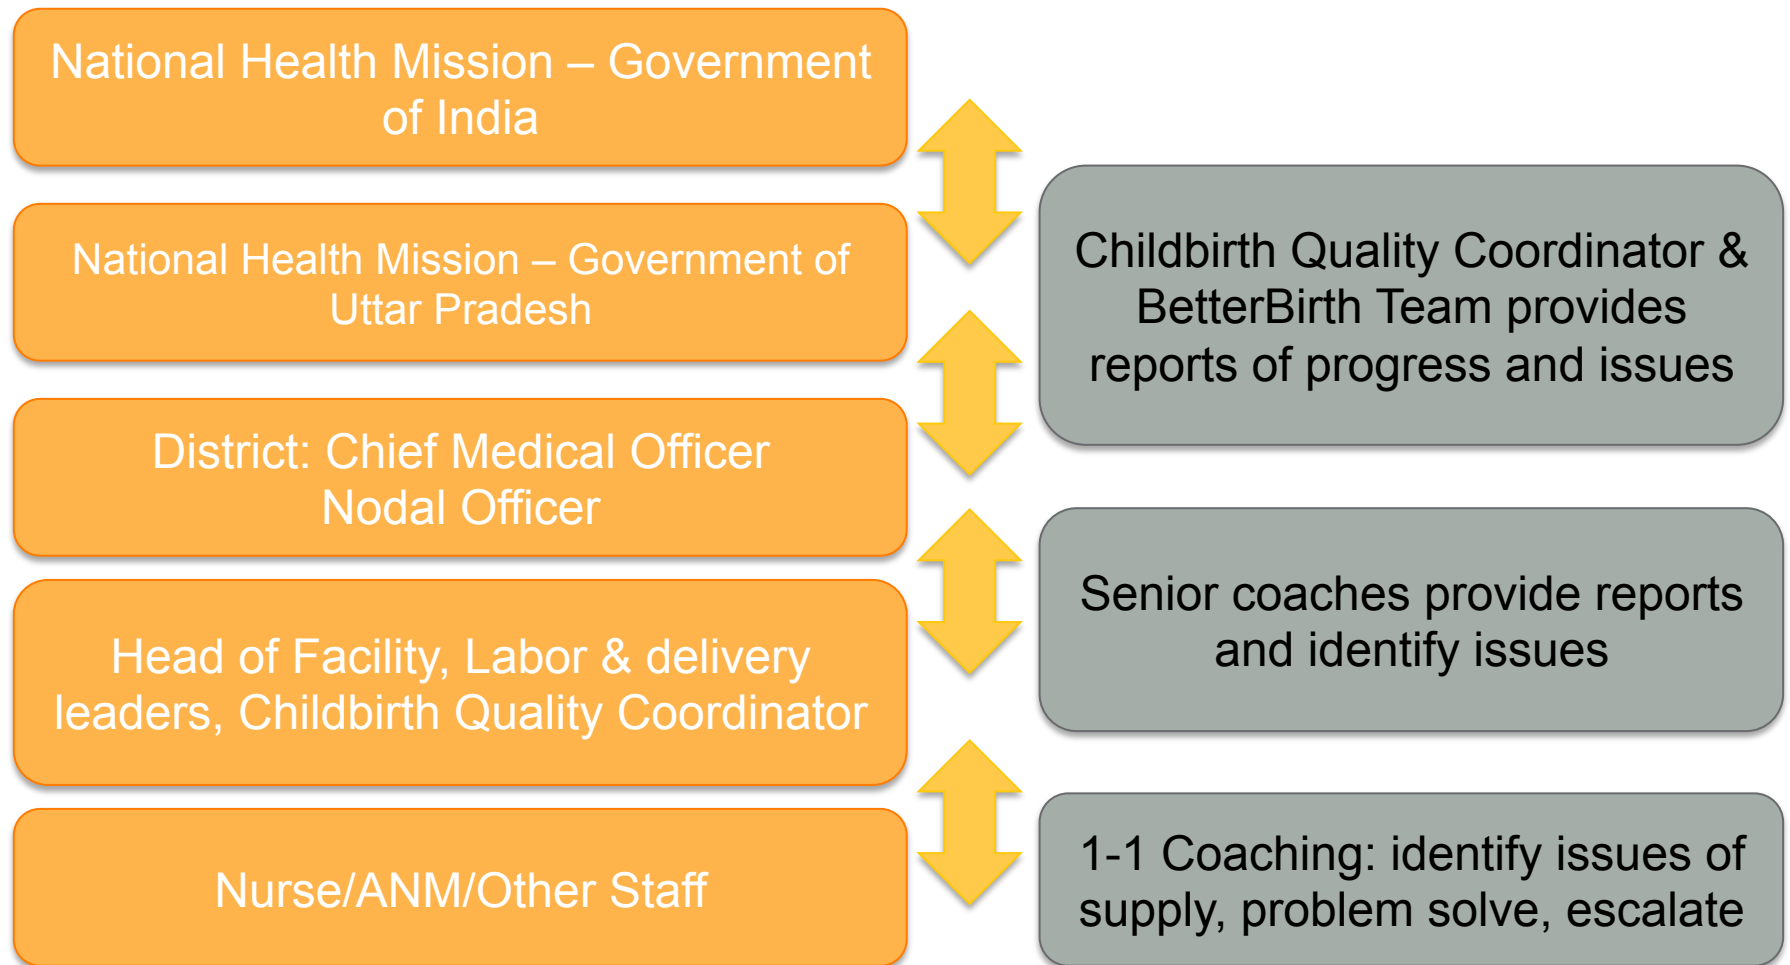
National Health Mission – Government of India

National Health Mission – Government of Uttar Pradesh

District: Chief Medical Officer Nodal Officer

Head of Facility, Labor & delivery leaders, Childbirth Quality Coordinator

Nurse/ANM/Other Staff

Childbirth Quality Coordinator & BetterBirth Team provides reports of progress and issues

Senior coaches provide reports and identify issues

1-1 Coaching: identify issues of supply, problem solve, escalate